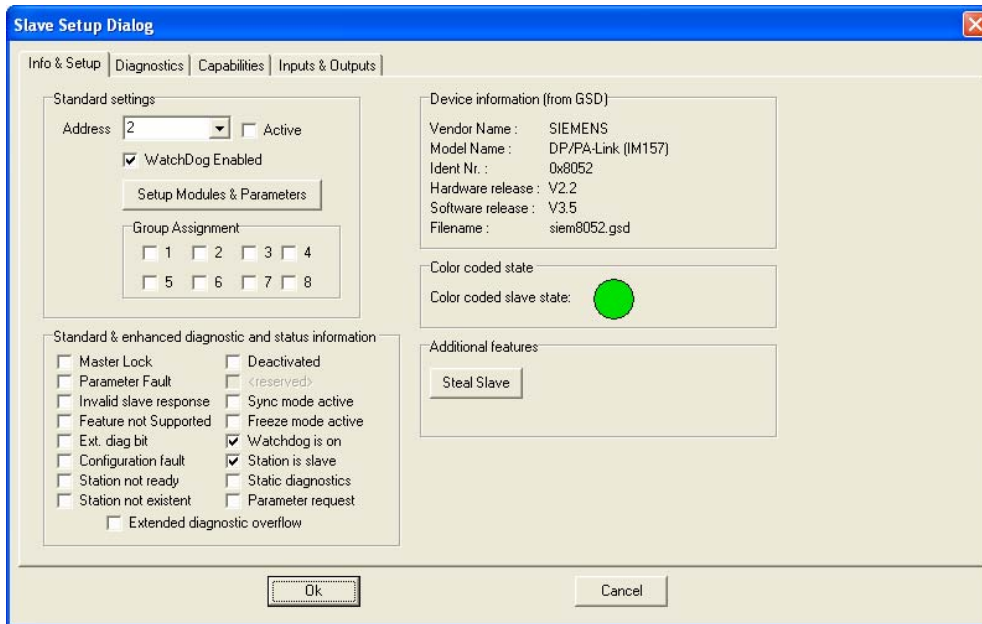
Slave Setup Dialog

Info & Setup | Diagnostics | Capabilities | Inputs & Outputs

Standard settings

Address 2 Active

WatchDog Enabled

Setup Modules & Parameters

Group Assignment

1 2 3 4

5 6 7 8

Device information (from GSD)

| | |
|---|---|
| Vendor Name : | SIEMENS |
| Model Name : | DP/PA-Link (IM157) |
| Ident Nr. : | 0x8052 |
| Hardware release : | V2.2 |
| Software release : | V3.5 |
| Filename : | siem8052.gsd |

Color coded state

Color coded slave state:

Standard & enhanced diagnostic and status information

Master Lock

Parameter Fault

Invalid slave response

Feature not Supported

Ext. diag bit

Configuration fault

Station not ready

Station not existent

Deactivated

<reserved>

Sync mode active

Freeze mode active

Watchdog is on

Station is slave

Static diagnostics

Parameter request

Extended diagnostic overflow

Additional features

Steal Slave

Ok

Cancel